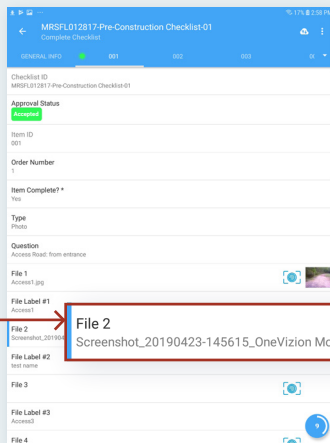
17% 2:58 PM

MRSFL012817-Pre-Construction Checklist-01
Complete Checklist

GENERAL INFO
001
002
003
00

Checklist ID
MRSFL012817-Pre-Construction Checklist-01

Approval Status
Accepted

Item ID
001

Order Number
1

Item Complete? *
Yes

Type
Photo

Question
Access Road: from entrance

File 1
Access1.jpg

File Label #1
Access1

File 2
Screenshot_201904

File 2
Screenshot_20190423-145615_OneVizion Mo

File Label #2
test name

File 3

File Label #3
Access3

File 4

9